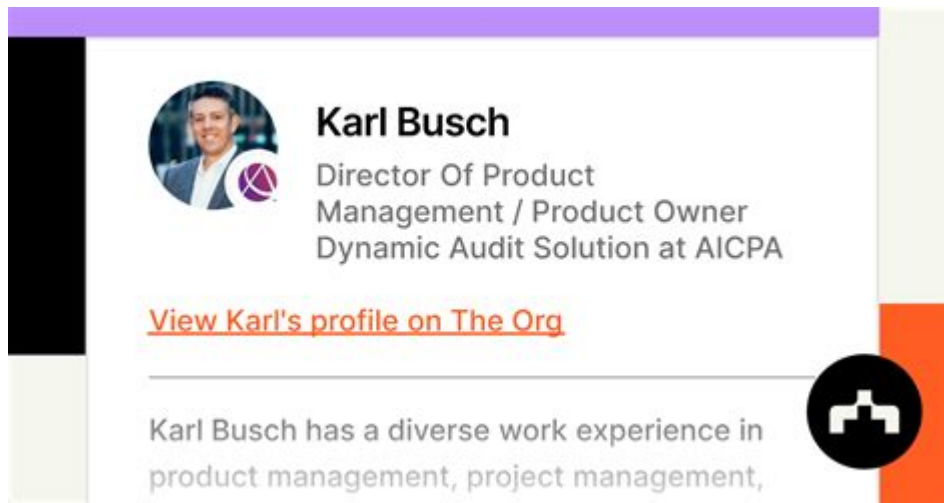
Karl Busch

Director Of Product Management / Product Owner Dynamic Audit Solution at AICPA

View Karl's profile on The Org

Karl Busch has a diverse work experience in product management, project management,